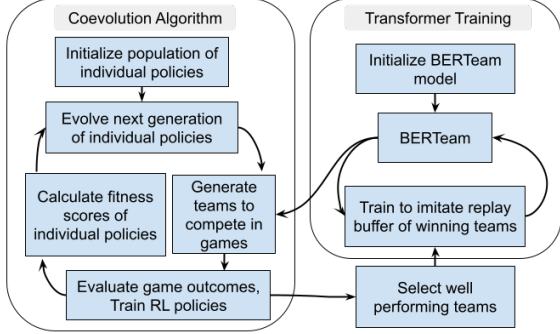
Coevolution Algorithm

Initialize population of individual policies

Evolve next generation of individual policies

Calculate fitness scores of individual policies

Generate teams to compete in games

Evaluate game outcomes, Train RL policies

Transformer Training

Initialize BERTeam model

BERTeam

Train to imitate replay buffer of winning teams

Select well performing teams